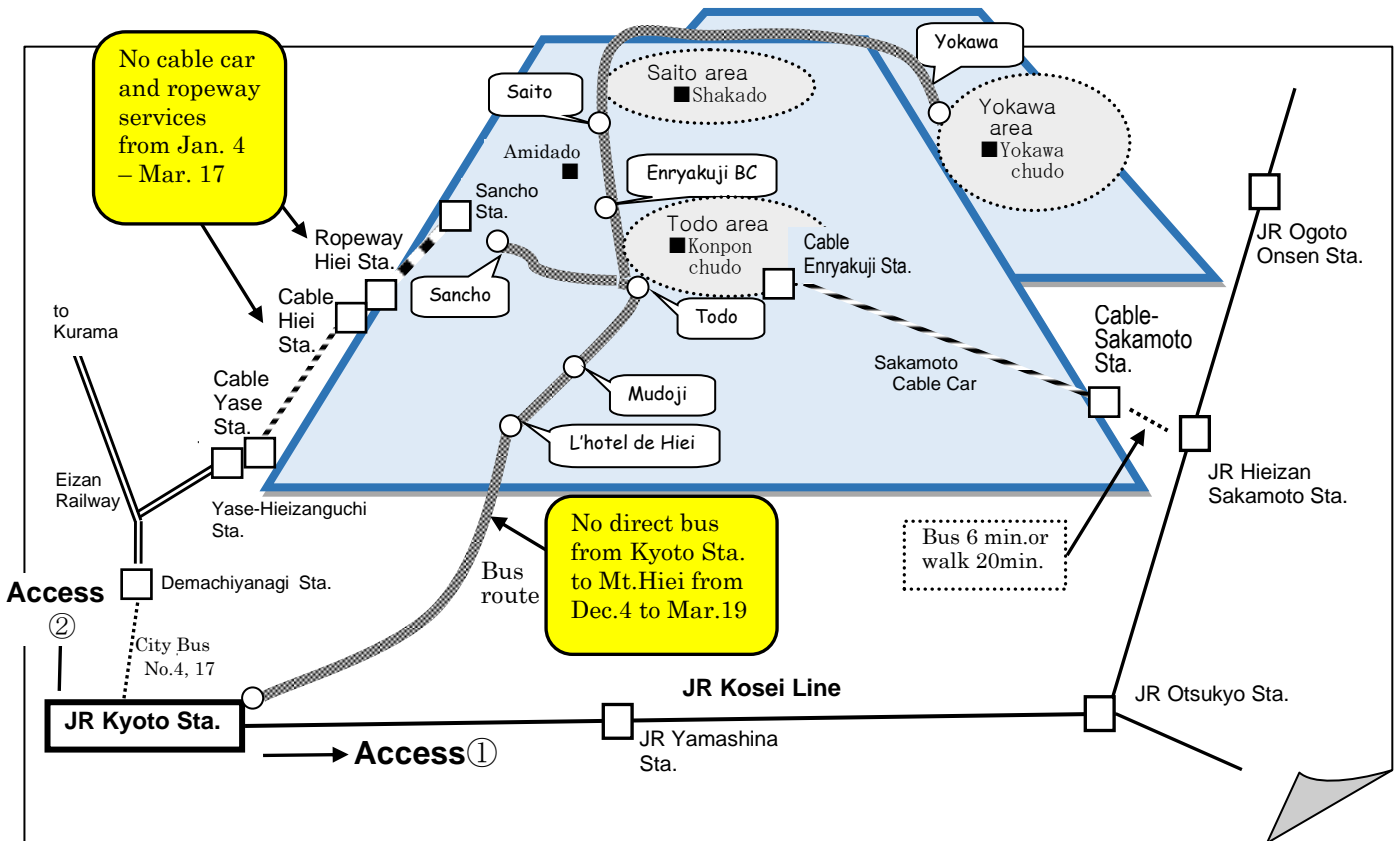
No cable car and ropeway services from Jan. 4 – Mar. 17

Yokawa

Saito area
■Shakado

Saito

Yokawa area
■Yokawa chudo

Amidado
■

Enryakuji BC

Sancho Sta.

Ropeway Hiei Sta.

Todo area
■Konpon chudo

Cable Enryakuji Sta.

JR Ogoto Onsen Sta.

Sancho

Todo

Cable Hiei Sta.

to Kurama

Cable-Sakamoto Sta.

Sakamoto Cable Car

Mudoji

Cable Yase Sta.

L'hotel de Hiei

JR Hieizan Sakamoto Sta.

Eizan Railway

Yase-Hieizanguchi Sta.

No direct bus from Kyoto Sta. to Mt.Hiei from Dec.4 to Mar.19

Bus 6 min.or walk 20min.

Demachiyanagi Sta.

Access ②

Bus route

City Bus No.4, 17

JR Kosei Line

JR Otsukyo Sta.

JR Kyoto Sta.

JR Yamashina Sta.

Access①